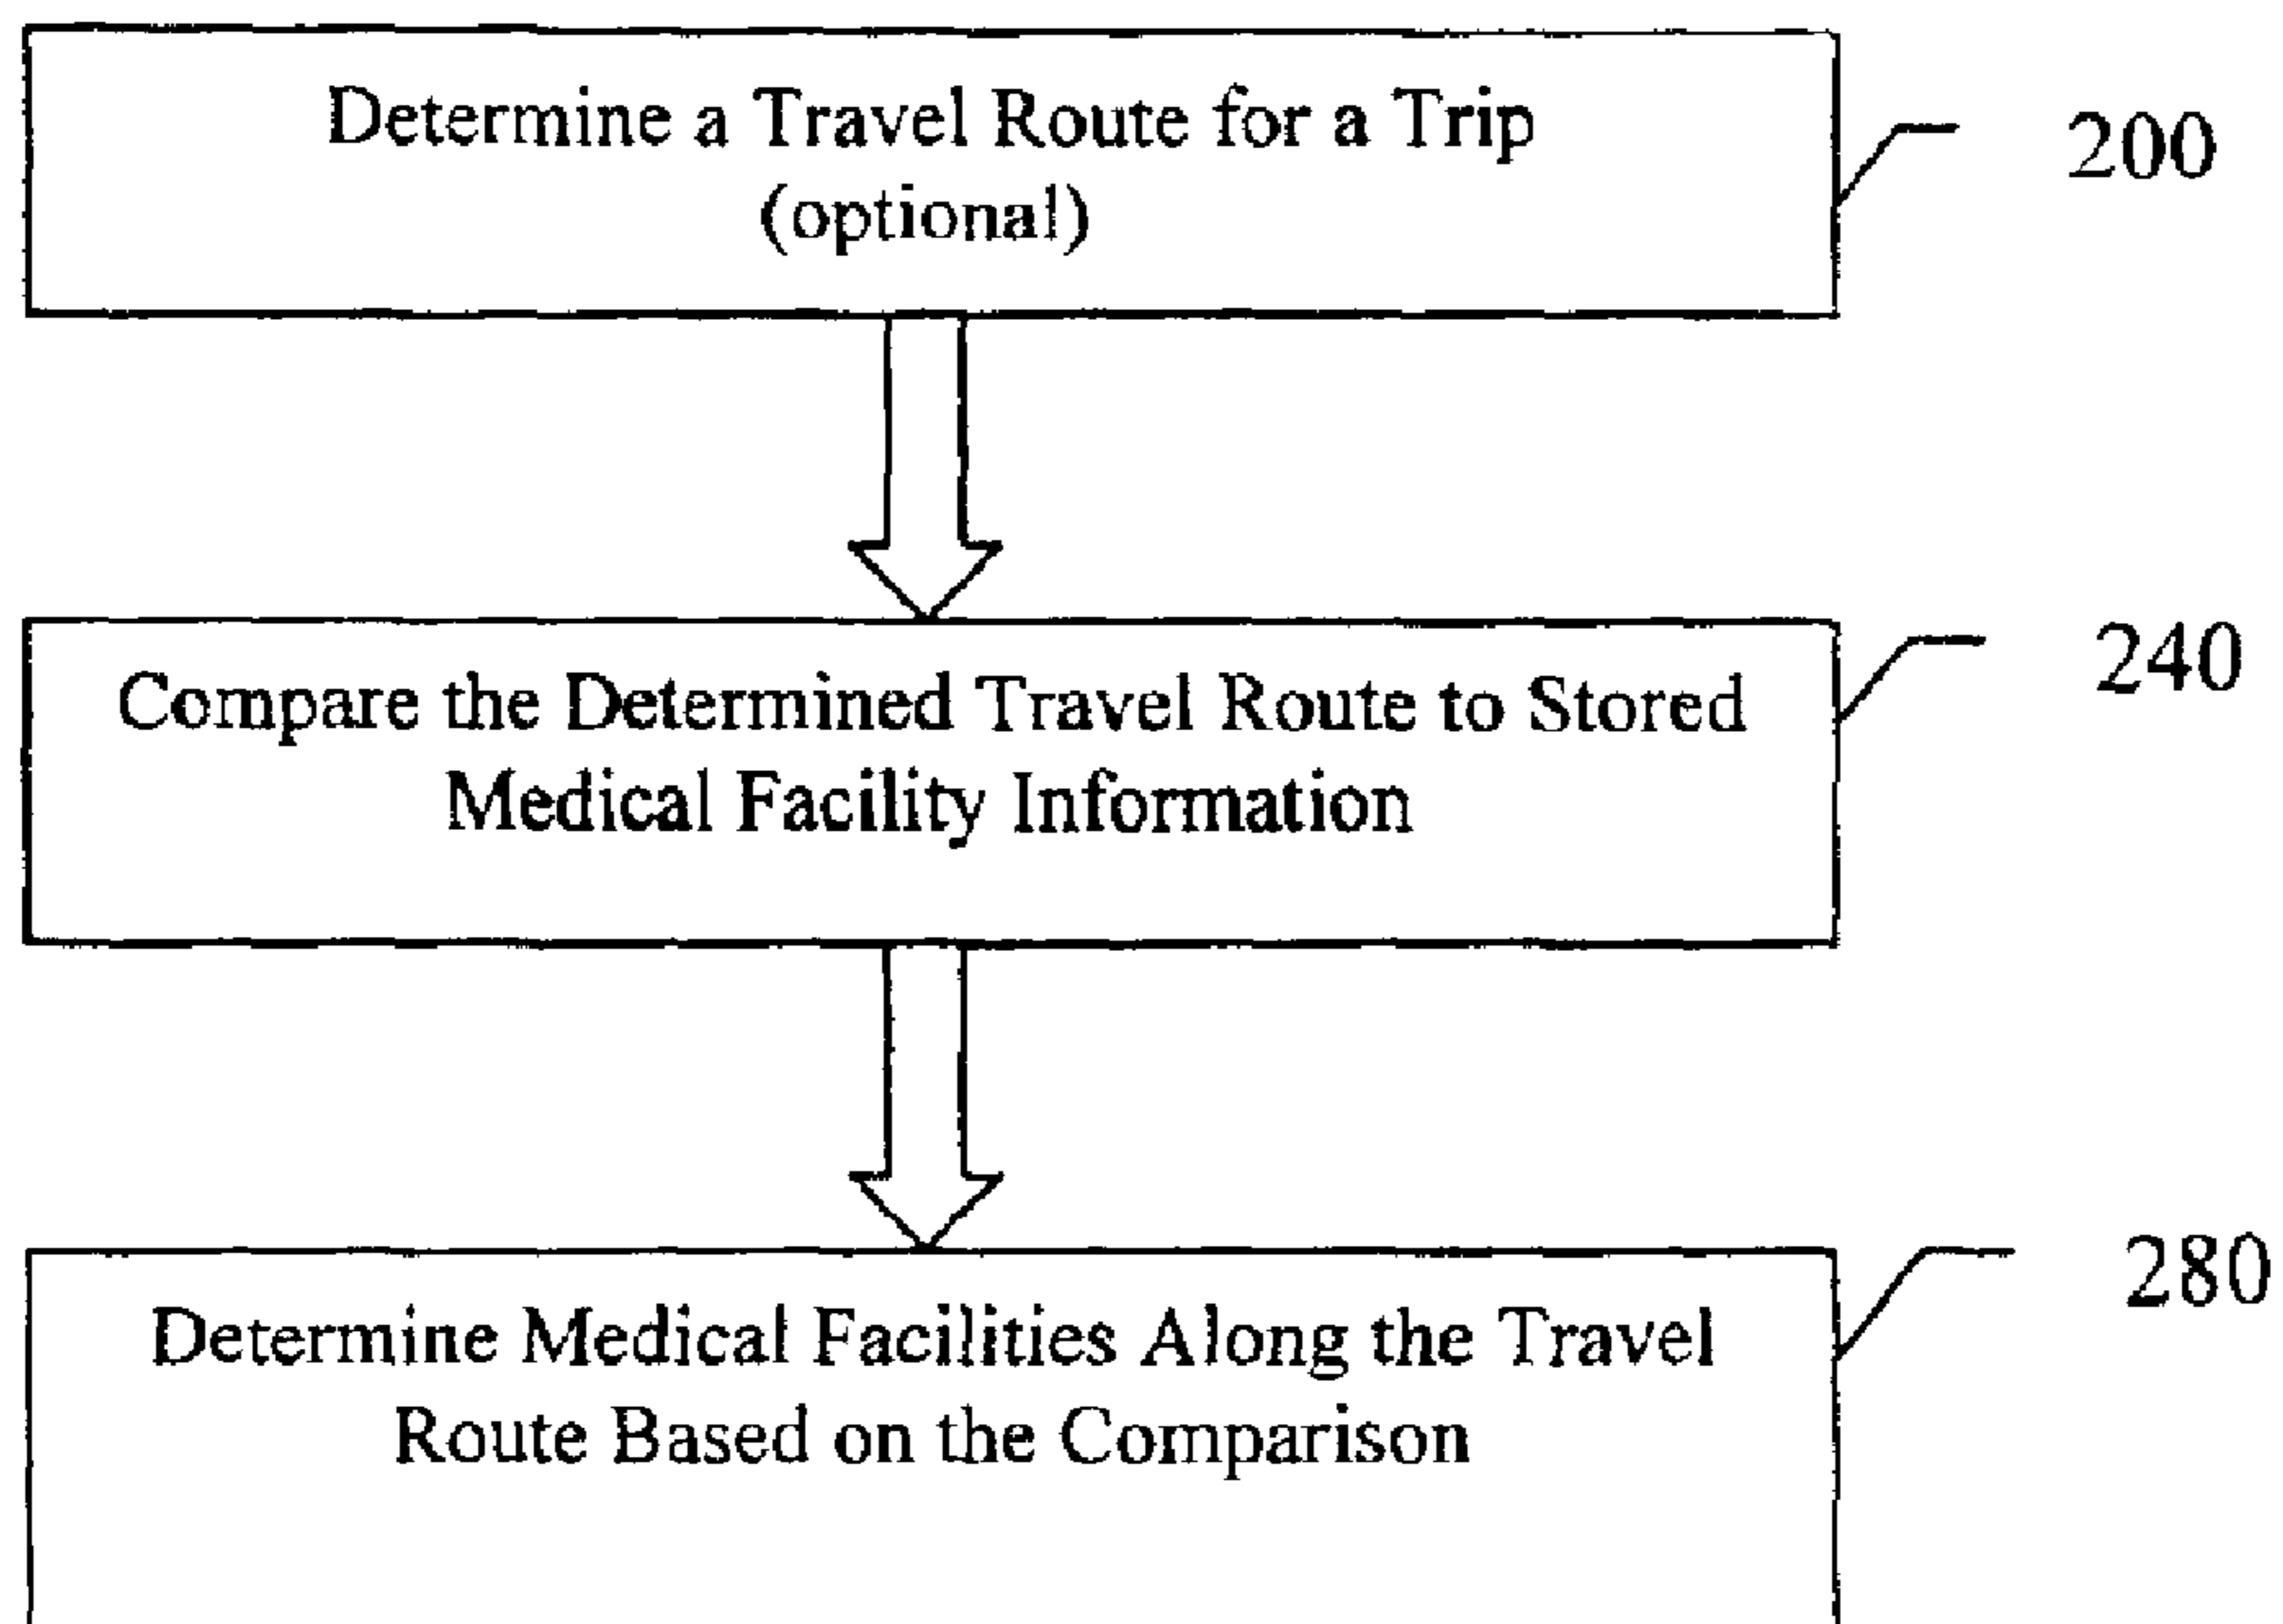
Determine a Travel Route for a Trip (optional)

200

Compare the Determined Travel Route to Stored Medical Facility Information

240

Determine Medical Facilities Along the Travel Route Based on the Comparison

280